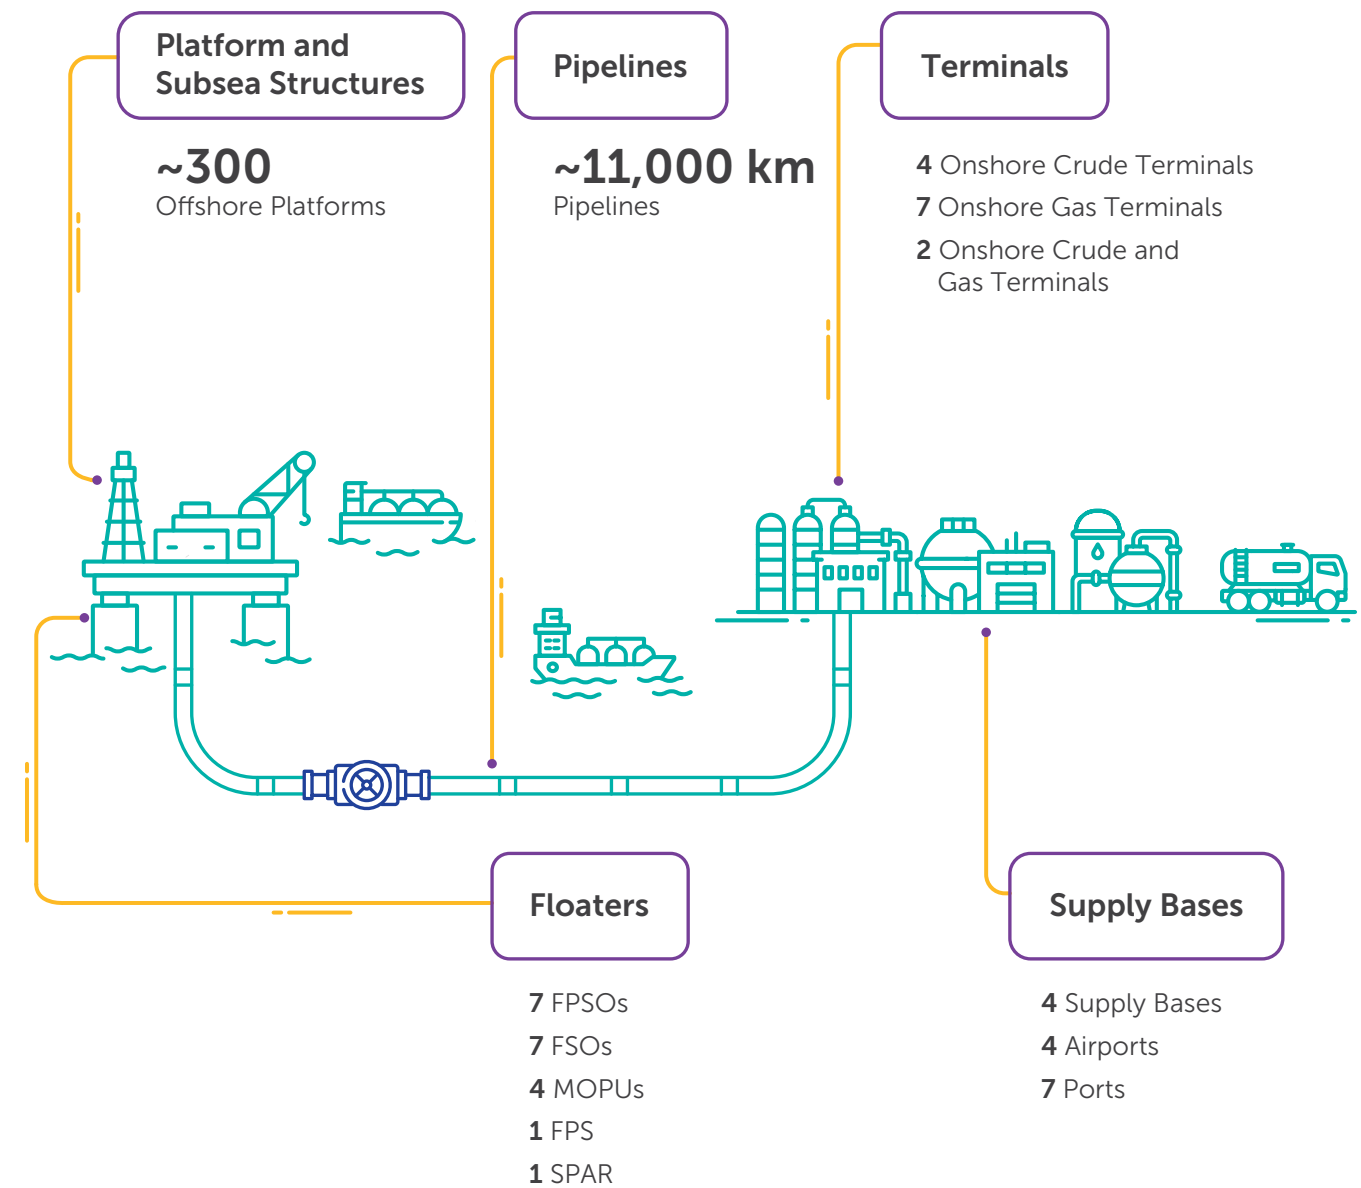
Platform and Subsea Structures

~300
Offshore Platforms

Pipelines

~11,000 km
Pipelines

Terminals

4 Onshore Crude Terminals
7 Onshore Gas Terminals
2 Onshore Crude and Gas Terminals

Floaters

7 FPSOs
7 FSOs
4 MOPUs
1 FPS
1 SPAR

Supply Bases

4 Supply Bases
4 Airports
7 Ports